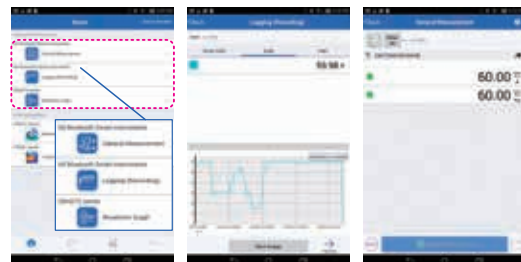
Home

Logging (Recording)

59.98

General Measurement

60.00

60.00

GE Bluetooth Smart Instruments

General Measurement

GE Bluetooth Smart Instruments

Logging (Recording)

GWINSTEK Series

Bluetooth Graph